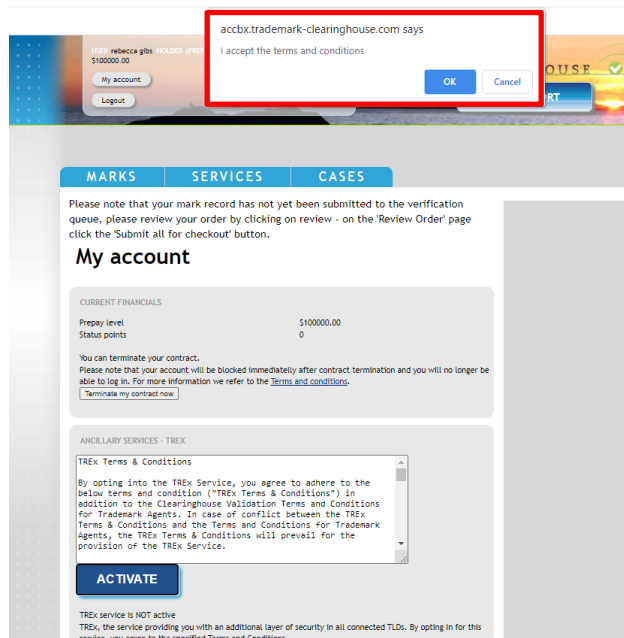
accbx.trademark-clearinghouse.com says

I accept the terms and conditions

OK

Cancel

USER rebecca gibs HOLDER (PR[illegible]

$100000.00

My account

Logout

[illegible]OUSE

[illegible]RT

MARKS

SERVICES

CASES

Please note that your mark record has not yet been submitted to the verification queue, please review your order by clicking on review - on the 'Review Order' page click the 'Submit all for checkout' button.

My account

CURRENT FINANCIALS

| Prepay level | $100000.00 |
|---|---|
| Status points | 0 |

You can terminate your contract.
Please note that your account will be blocked immediately after contract termination and you will no longer be able to log in. For more information we refer to the Terms and conditions.

Terminate my contract now

ANCILLARY SERVICES - TREX

TREx Terms & Conditions

By opting into the TREx Service, you agree to adhere to the below terms and condition ("TREx Terms & Conditions") in addition to the Clearinghouse Validation Terms and Conditions for Trademark Agents. In case of conflict between the TREx Terms & Conditions and the Terms and Conditions for Trademark Agents, the TREx Terms & Conditions will prevail for the provision of the TREx Service.

ACTIVATE

TREx service is NOT active

TREx, the service providing you with an additional layer of security in all connected TLDs. By opting in for this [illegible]